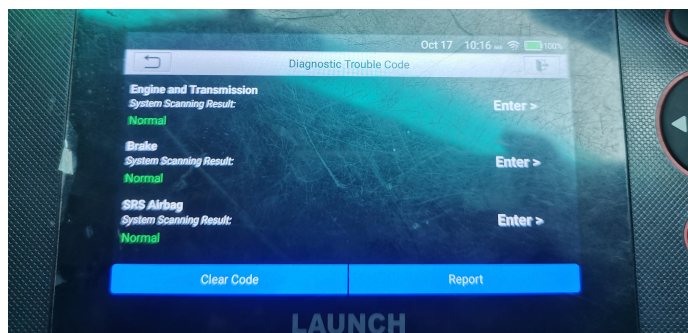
Oct 17 10:16 100%

Diagnostic Trouble Code

Engine and Transmission
System Scanning Result:
Normal
Enter >

Brake
System Scanning Result:
Normal
Enter >

SRS Airbag
System Scanning Result:
Normal
Enter >

Clear Code
Report

LAUNCH